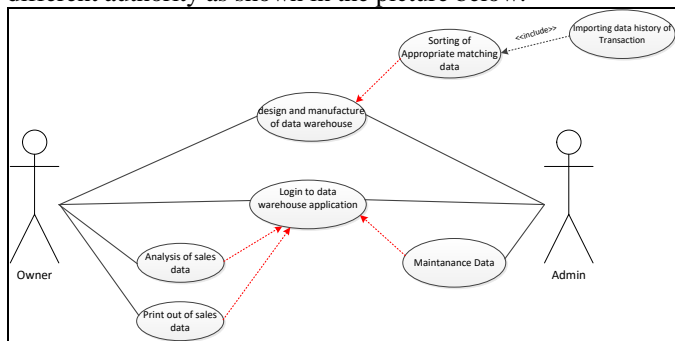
different authority as shown in the picture below.

Importing data history of Transaction

<<include>>

Sorting of Appropriate matching data

design and manufacture of data warehouse

Login to data warehouse application

Analysis of sales data

Maintanance Data

Print out of sales data

Owner

Admin